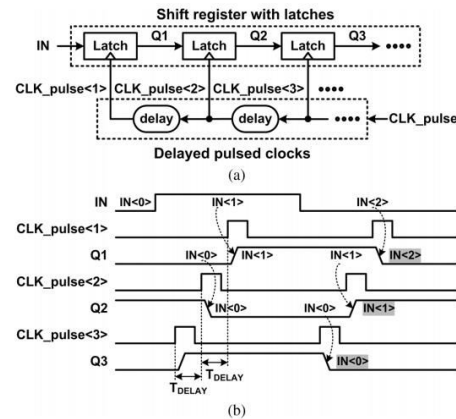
Shift register with latches

IN

Latch

Q1

Latch

Q2

Latch

Q3

••••

CLK_pulse<1>

CLK_pulse<2>

CLK_pulse<3>

••••

delay

delay

••••

CLK_pulse

Delayed pulsed clocks

(a)

IN

IN<0>

IN<1>

IN<2>

CLK_pulse<1>

Q1

IN<0>

IN<1>

IN<1>

IN<2>

CLK_pulse<2>

Q2

IN<0>

IN<0>

IN<1>

CLK_pulse<3>

Q3

IN<0>

IN<0>

$T_{DELAY}$

$T_{DELAY}$

(b)